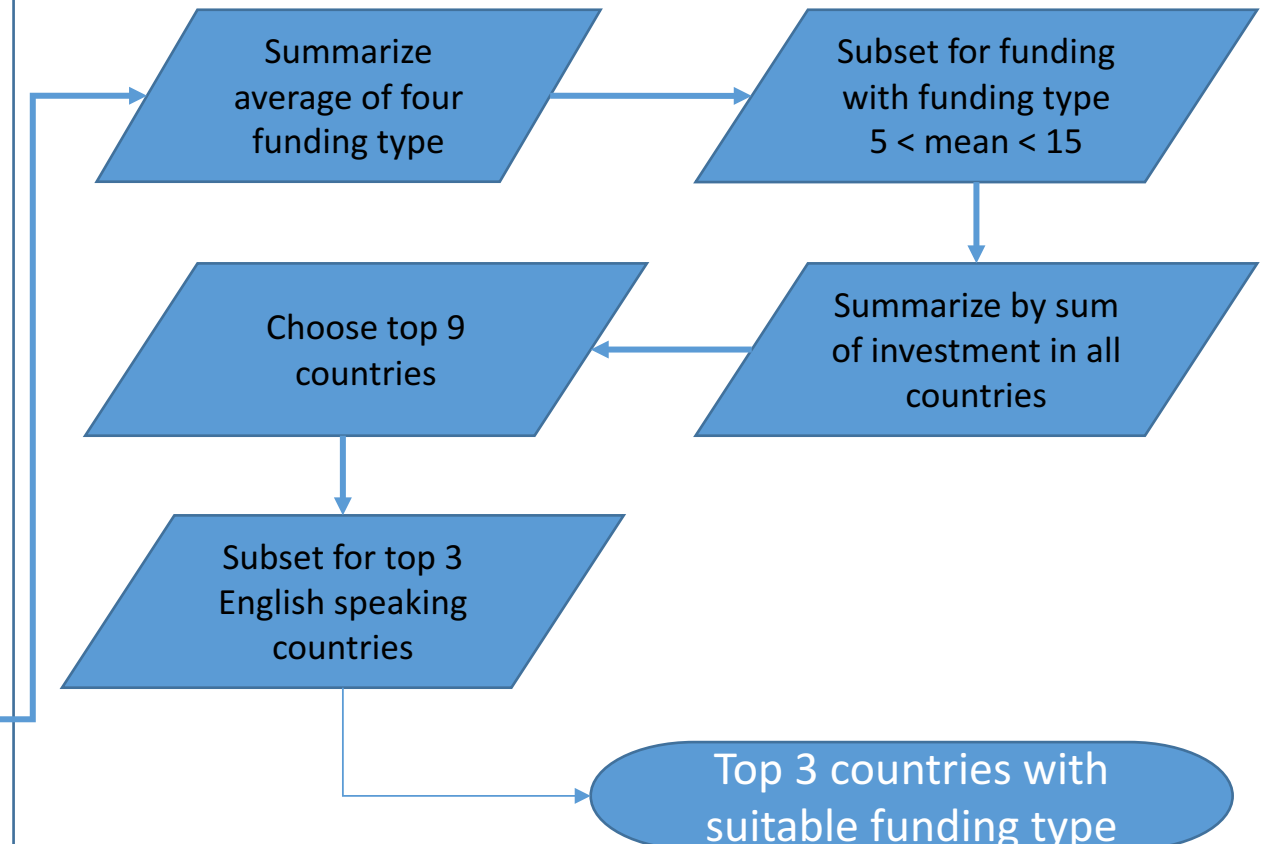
Summarize average of four funding type

Subset for funding with funding type 5 < mean < 15

Summarize by sum of investment in all countries

Choose top 9 countries

Subset for top 3 English speaking countries

Top 3 countries with suitable funding type